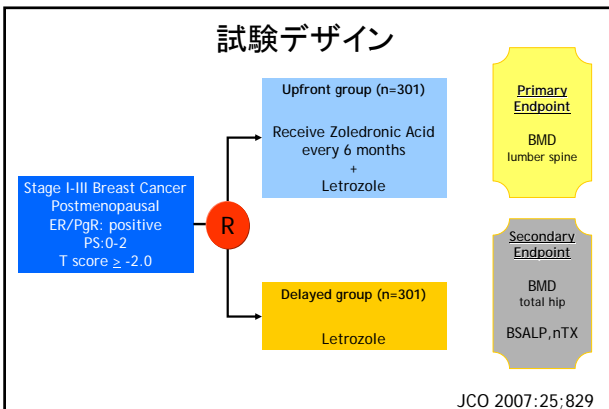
試験デザイン

Stage I-III Breast Cancer
Postmenopausal
ER/PgR: positive
PS:0-2
T score $\geq$ -2.0

R

Upfront group (n=301)

Receive Zoledronic Acid every 6 months
+
Letrozole

Delayed group (n=301)

Letrozole

Primary Endpoint

BMD
lumber spine

Secondary Endpoint

BMD
total hip

BSALP,nTX

JCO 2007:25;829